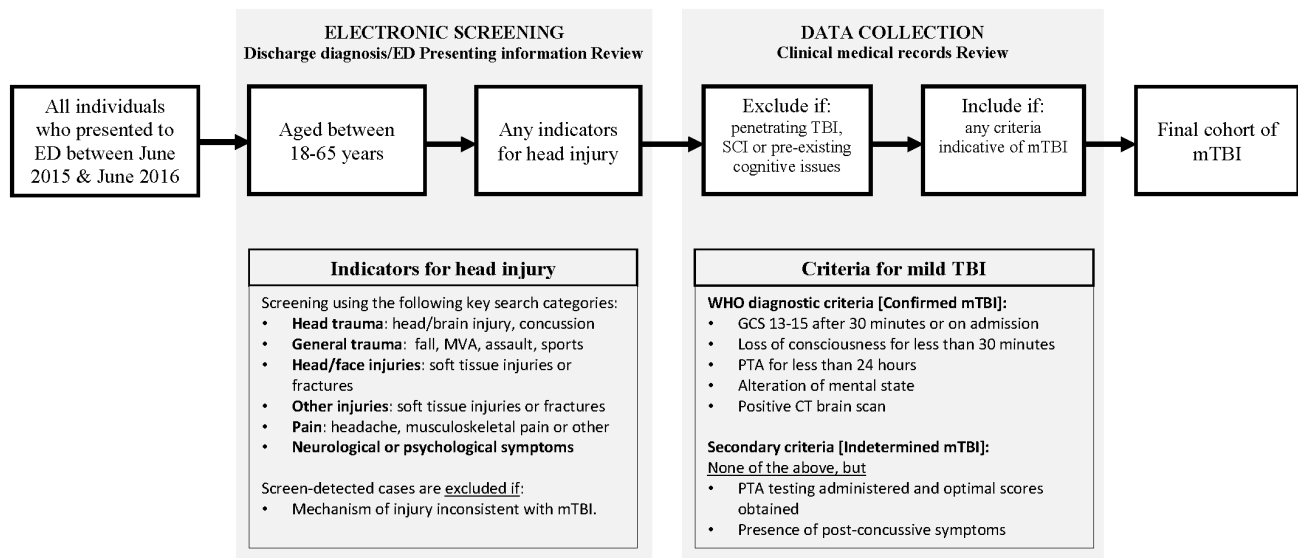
ELECTRONIC SCREENING
Discharge diagnosis/ED Presenting information Review

DATA COLLECTION
Clinical medical records Review

All individuals who presented to ED between June 2015 & June 2016

Aged between 18-65 years

Any indicators for head injury

Exclude if: penetrating TBI, SCI or pre-existing cognitive issues

Include if: any criteria indicative of mTBI

Final cohort of mTBI

Indicators for head injury

Screening using the following key search categories:
- Head trauma: head/brain injury, concussion
- General trauma: fall, MVA, assault, sports
- Head/face injuries: soft tissue injuries or fractures
- Other injuries: soft tissue injuries or fractures
- Pain: headache, musculoskeletal pain or other
- Neurological or psychological symptoms

Screen-detected cases are excluded if:
- Mechanism of injury inconsistent with mTBI.

Criteria for mild TBI

WHO diagnostic criteria [Confirmed mTBI]:
- GCS 13-15 after 30 minutes or on admission
- Loss of consciousness for less than 30 minutes
- PTA for less than 24 hours
- Alteration of mental state
- Positive CT brain scan

Secondary criteria [Indetermined mTBI]:
None of the above, but
- PTA testing administered and optimal scores obtained
- Presence of post-concussive symptoms